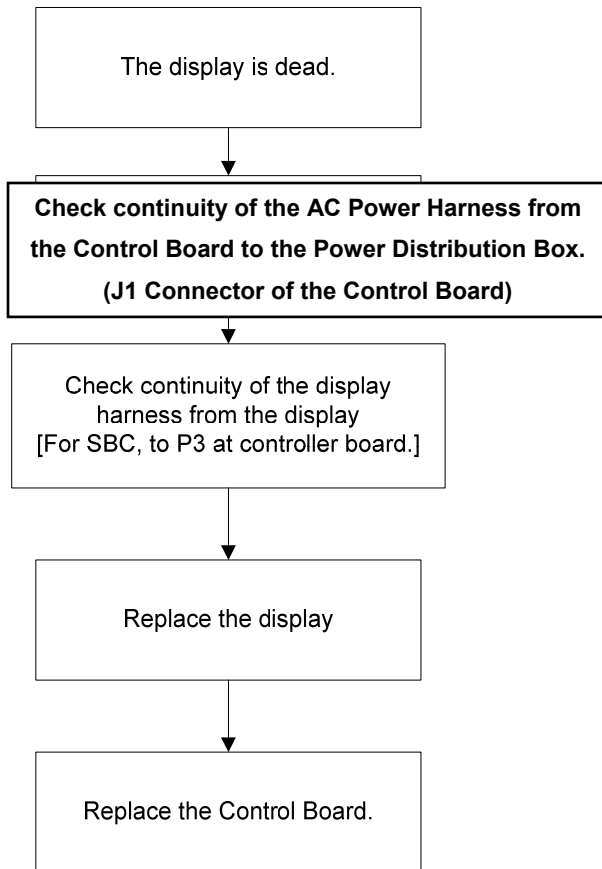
The display is dead.

Check continuity of the AC Power Harness from the Control Board to the Power Distribution Box. (J1 Connector of the Control Board)

Check continuity of the display harness from the display [For SBC, to P3 at controller board.]

Replace the display

Replace the Control Board.